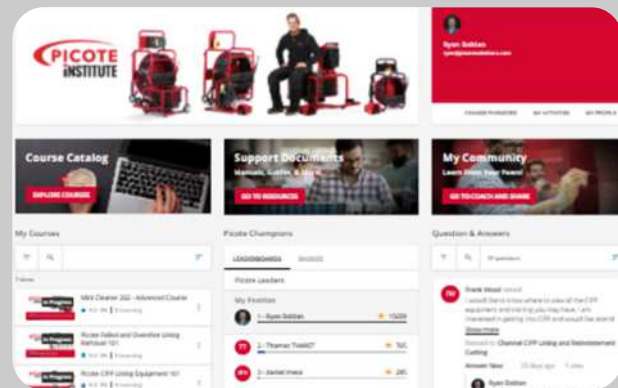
PICOTE INSTITUTE

Ryan Bobbin

CHANGE PASSWORD MY ACTIVITIES MY PROFILE

Course Catalog

EXPLORE COURSES

Support Documents

Manuals, Guides, & More

GO TO RESOURCES

My Community

Learn From Your Peers!

GO TO COACH AND SHARE

My Courses

Picote Champions

LEADERBOARDS BADGES

Picote Leaders

My Position

1 - Ryan Bobbin 15020

2 - Thomas Trinkl27 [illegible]

3 - Daniel Imeo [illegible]

In Progress

Mini Cleaner 2020 - Advanced Course

In Progress

Picote Felted and Overdrive Lining Refresher 101

In Progress

Picote CIPP Lining Equipment 101

Question & Answers

Frank Wood asked

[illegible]

Show more

Channel CIPP Lining and Reinstatement Cutting

Answer Now

Ryan Bobbin